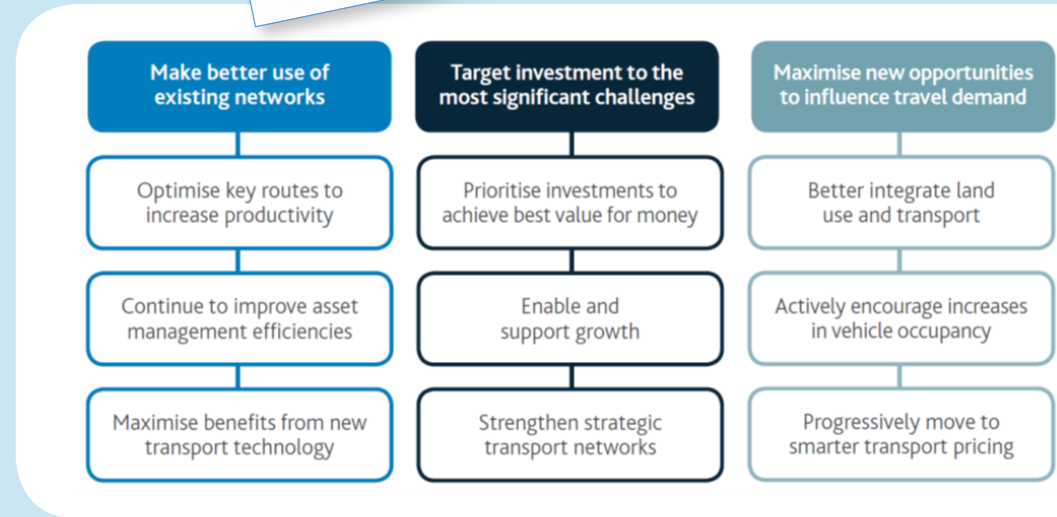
Make better use of existing networks

Optimise key routes to increase productivity

Continue to improve asset management efficiencies

Maximise benefits from new transport technology

Target investment to the most significant challenges

Prioritise investments to achieve best value for money

Enable and support growth

Strengthen strategic transport networks

Maximise new opportunities to influence travel demand

Better integrate land use and transport

Actively encourage increases in vehicle occupancy

Progressively move to smarter transport pricing